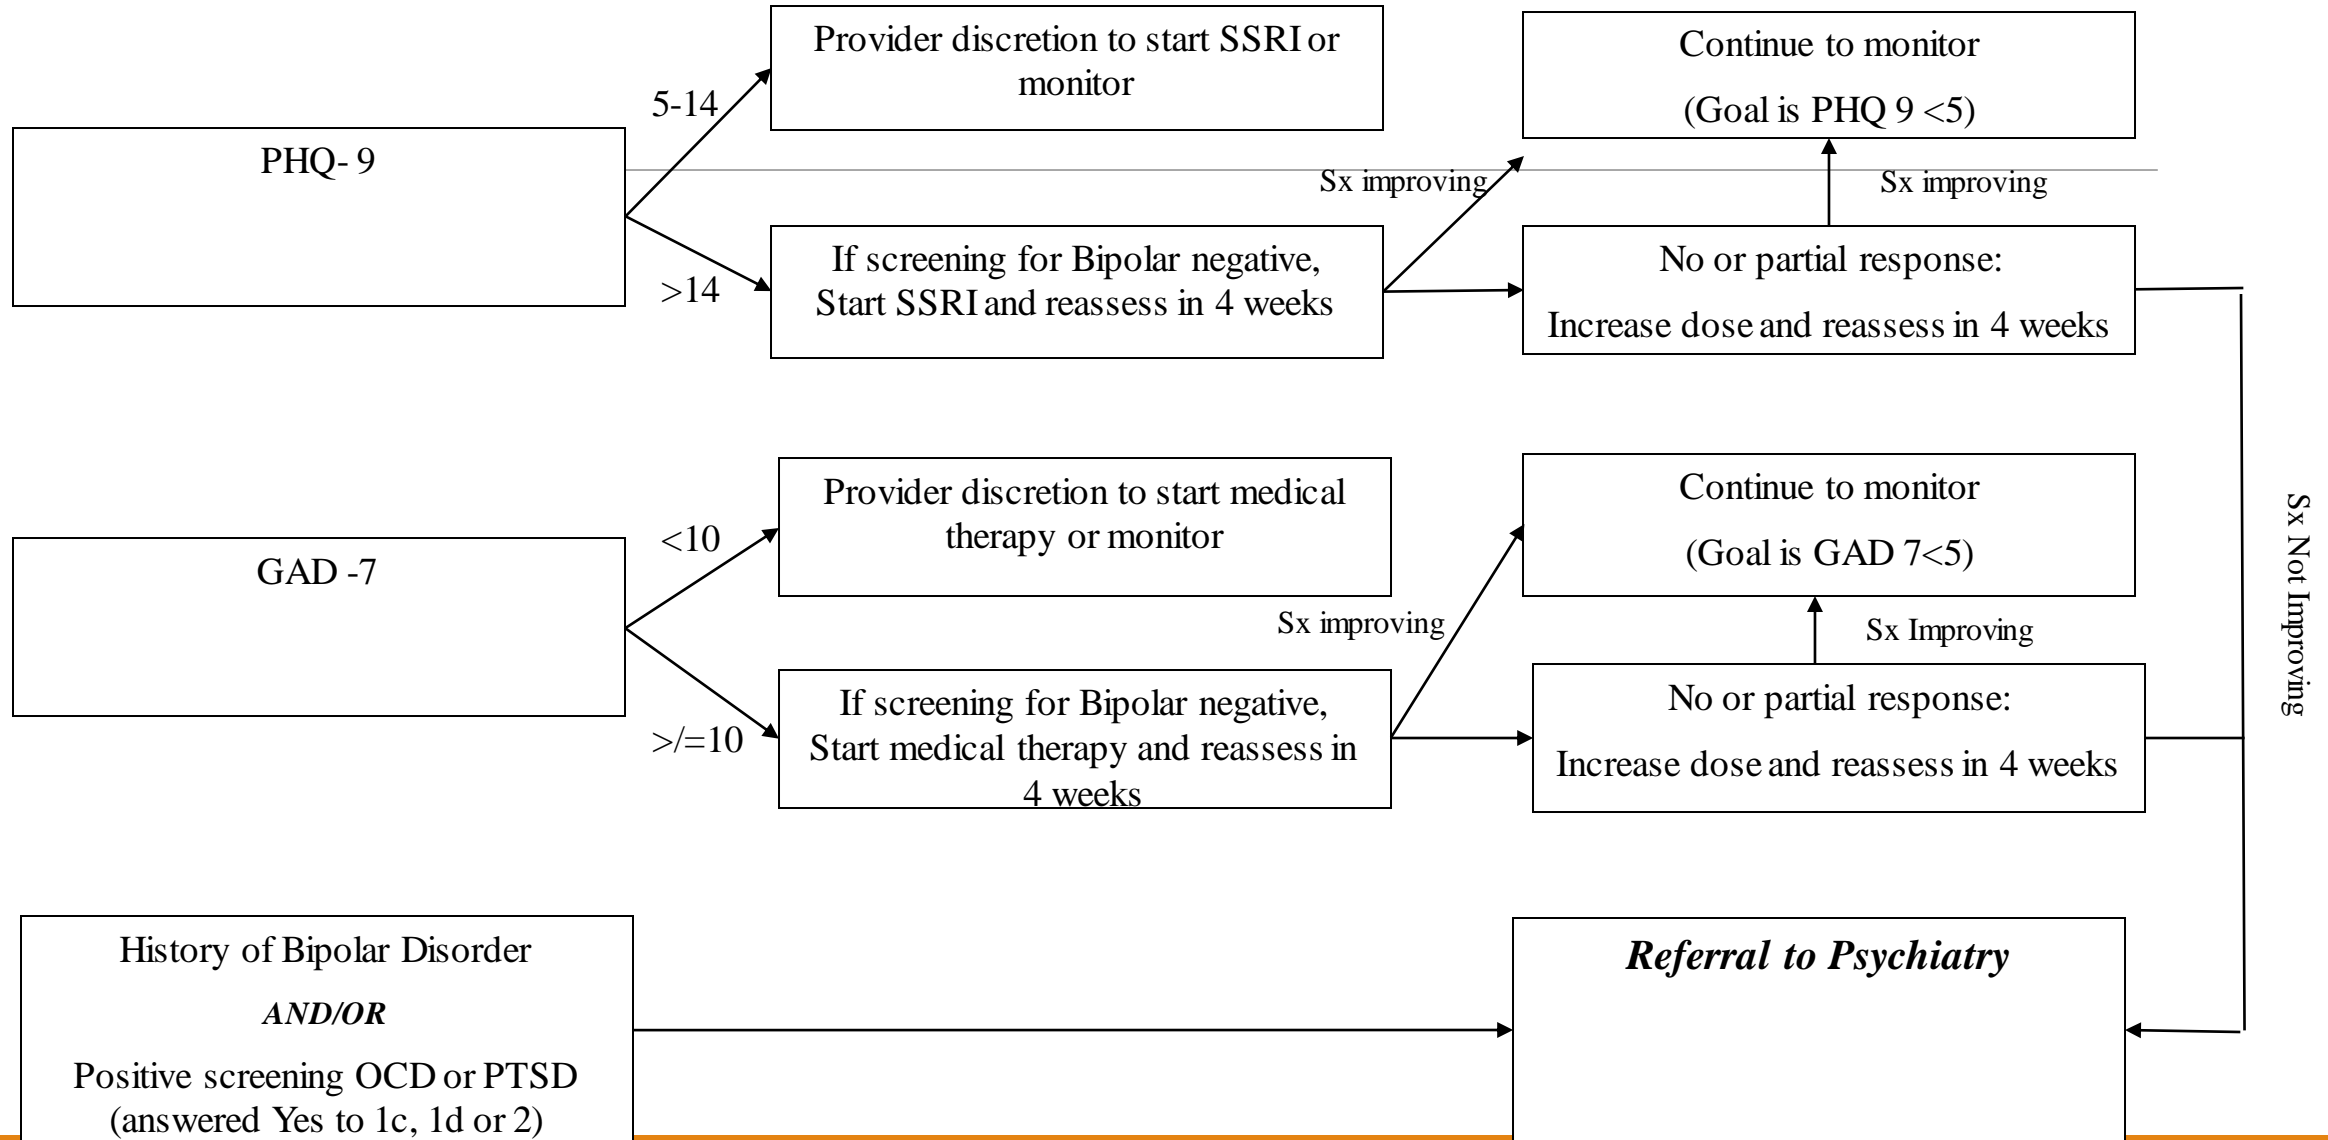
PHQ- 9

5-14

Provider discretion to start SSRI or monitor

>14

If screening for Bipolar negative, Start SSRI and reassess in 4 weeks

Sx improving

Continue to monitor

(Goal is PHQ 9 <5)

Sx improving

No or partial response:

Increase dose and reassess in 4 weeks

GAD -7

<10

Provider discretion to start medical therapy or monitor

>/=10

If screening for Bipolar negative, Start medical therapy and reassess in 4 weeks

Sx improving

Continue to monitor

(Goal is GAD 7<5)

Sx Improving

No or partial response:

Increase dose and reassess in 4 weeks

Sx Not Improving

History of Bipolar Disorder

*AND/OR*

Positive screening OCD or PTSD (answered Yes to 1c, 1d or 2)

***Referral to Psychiatry***